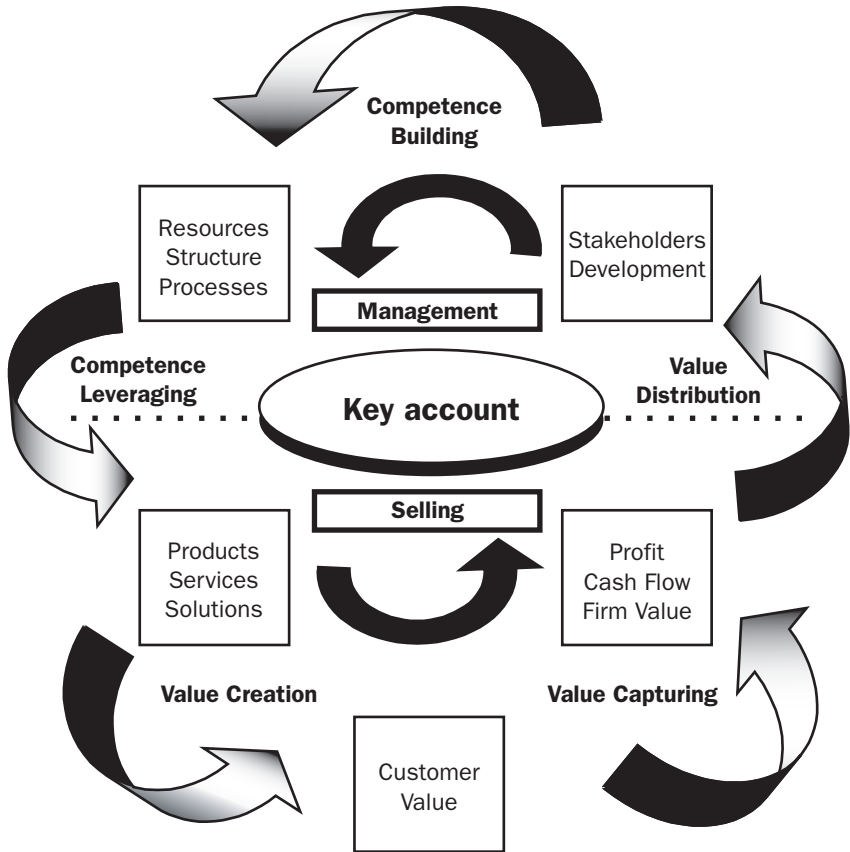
Competence Building

Resources
Structure
Processes

Stakeholders
Development

Management

Competence Leveraging

Key account

Value Distribution

Selling

Products
Services
Solutions

Profit
Cash Flow
Firm Value

Value Creation

Value Capturing

Customer
Value